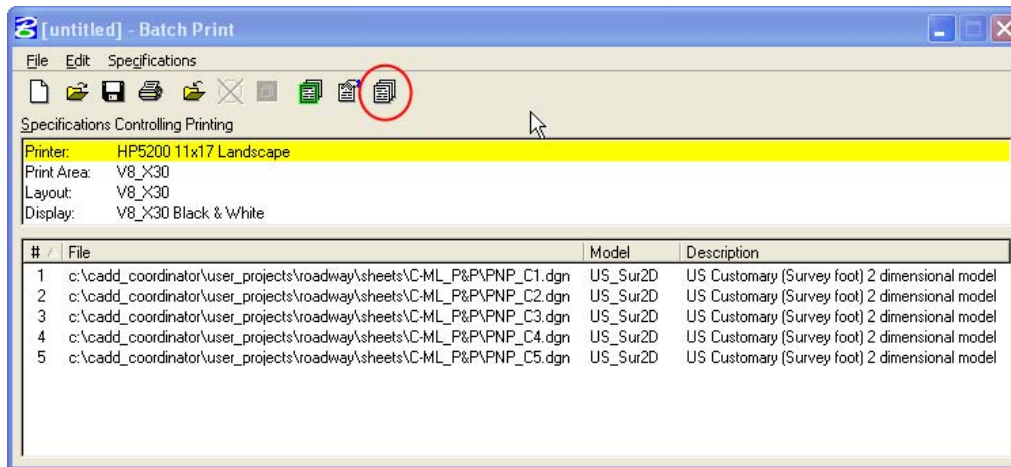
[untitled] - Batch Print

File Edit Specifications

Specifications Controlling Printing

Printer: HP5200 11x17 Landscape
Print Area: V8_X30
Layout: V8_X30
Display: V8_X30 Black & White

| # | File | Model | Description |
|---|---|---|---|
| 1 | c:\cadd_coordinator\user_projects\roadway\sheets\C-ML_P&P\PNP_C1.dgn | US_Sur2D | US Customary (Survey foot) 2 dimensional model |
| 2 | c:\cadd_coordinator\user_projects\roadway\sheets\C-ML_P&P\PNP_C2.dgn | US_Sur2D | US Customary (Survey foot) 2 dimensional model |
| 3 | c:\cadd_coordinator\user_projects\roadway\sheets\C-ML_P&P\PNP_C3.dgn | US_Sur2D | US Customary (Survey foot) 2 dimensional model |
| 4 | c:\cadd_coordinator\user_projects\roadway\sheets\C-ML_P&P\PNP_C4.dgn | US_Sur2D | US Customary (Survey foot) 2 dimensional model |
| 5 | c:\cadd_coordinator\user_projects\roadway\sheets\C-ML_P&P\PNP_C5.dgn | US_Sur2D | US Customary (Survey foot) 2 dimensional model |